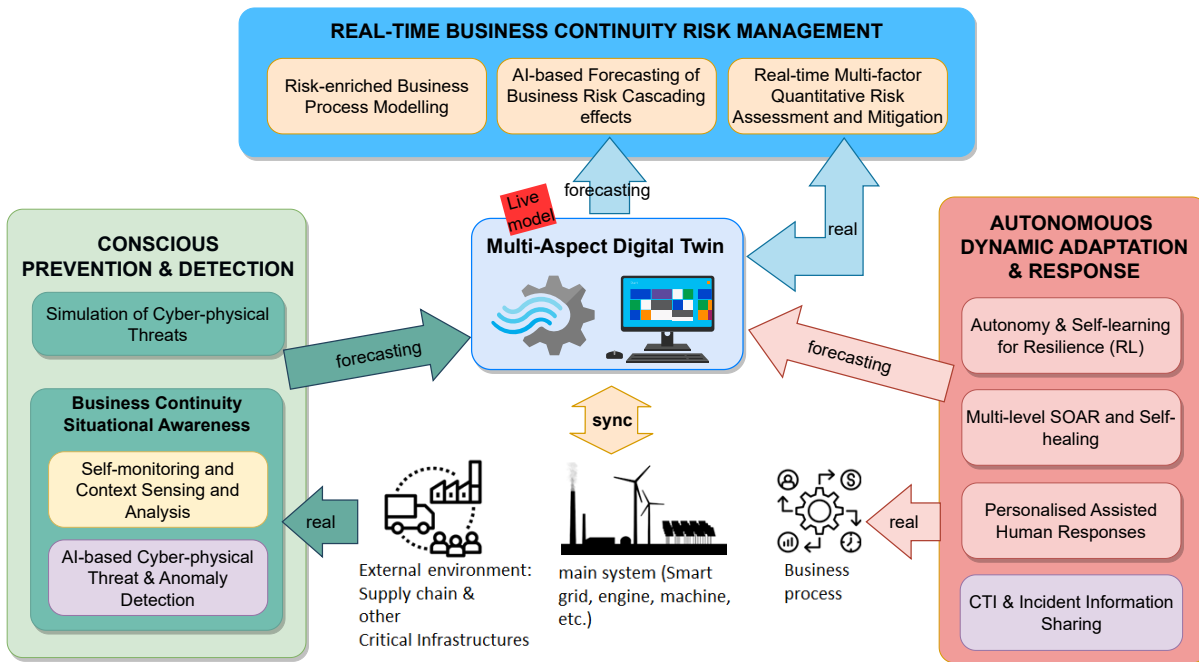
REAL-TIME BUSINESS CONTINUITY RISK MANAGEMENT

Risk-enriched Business Process Modelling

AI-based Forecasting of Business Risk Cascading effects

Real-time Multi-factor Quantitative Risk Assessment and Mitigation

forecasting

real

Live model

Multi-Aspect Digital Twin

CONSCIOUS PREVENTION & DETECTION

Simulation of Cyber-physical Threats

forecasting

Business Continuity Situational Awareness

Self-monitoring and Context Sensing and Analysis

AI-based Cyber-physical Threat & Anomaly Detection

real

sync

External environment: Supply chain & other Critical Infrastructures

main system (Smart grid, engine, machine, etc.)

Business process

real

forecasting

AUTONOMOUOS DYNAMIC ADAPTATION & RESPONSE

Autonomy & Self-learning for Resilience (RL)

Multi-level SOAR and Self-healing

Personalised Assisted Human Responses

CTI & Incident Information Sharing